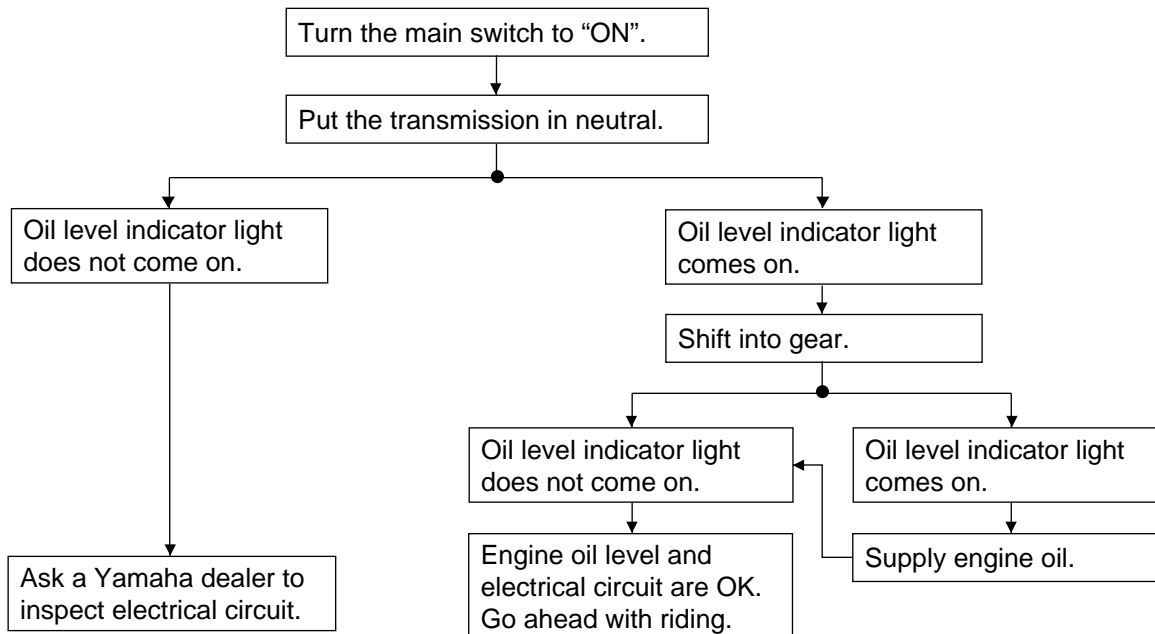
Turn the main switch to “ON”.

Put the transmission in neutral.

Oil level indicator light does not come on.

Oil level indicator light comes on.

Shift into gear.

Oil level indicator light does not come on.

Oil level indicator light comes on.

Engine oil level and electrical circuit are OK. Go ahead with riding.

Supply engine oil.

Ask a Yamaha dealer to inspect electrical circuit.